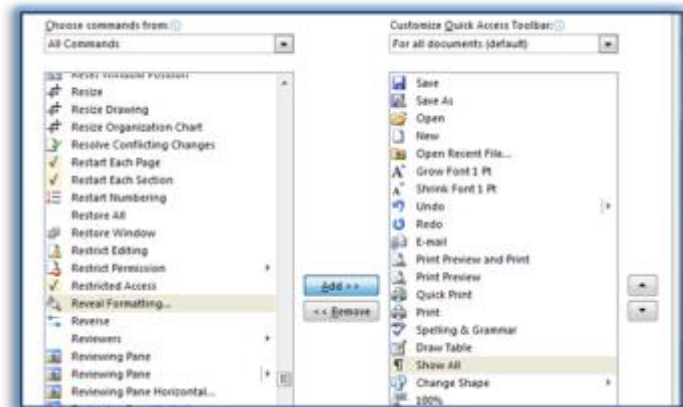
Choose commands from:
All Commands

Reset Window Position
Resize
Resize Drawing
Resize Organization Chart
Resolve Conflicting Changes
Restart Each Page
Restart Each Section
Restart Numbering
Restore All
Restore Window
Restrict Editing
Restrict Permission
Restricted Access
Reveal Formatting...
Reverse
Reviewers
Reviewing Pane
Reviewing Pane
Reviewing Pane Horizontal...

Add >>
<< Remove

Customize Quick Access Toolbar:
For all documents (default)

Save
Save As
Open
New
Open Recent File...
Grow Font 1 Pt
Shrink Font 1 Pt
Undo
Redo
E-mail
Print Preview and Print
Print Preview
Quick Print
Print
Spelling & Grammar
Draw Table
Show All
Change Shape
100%